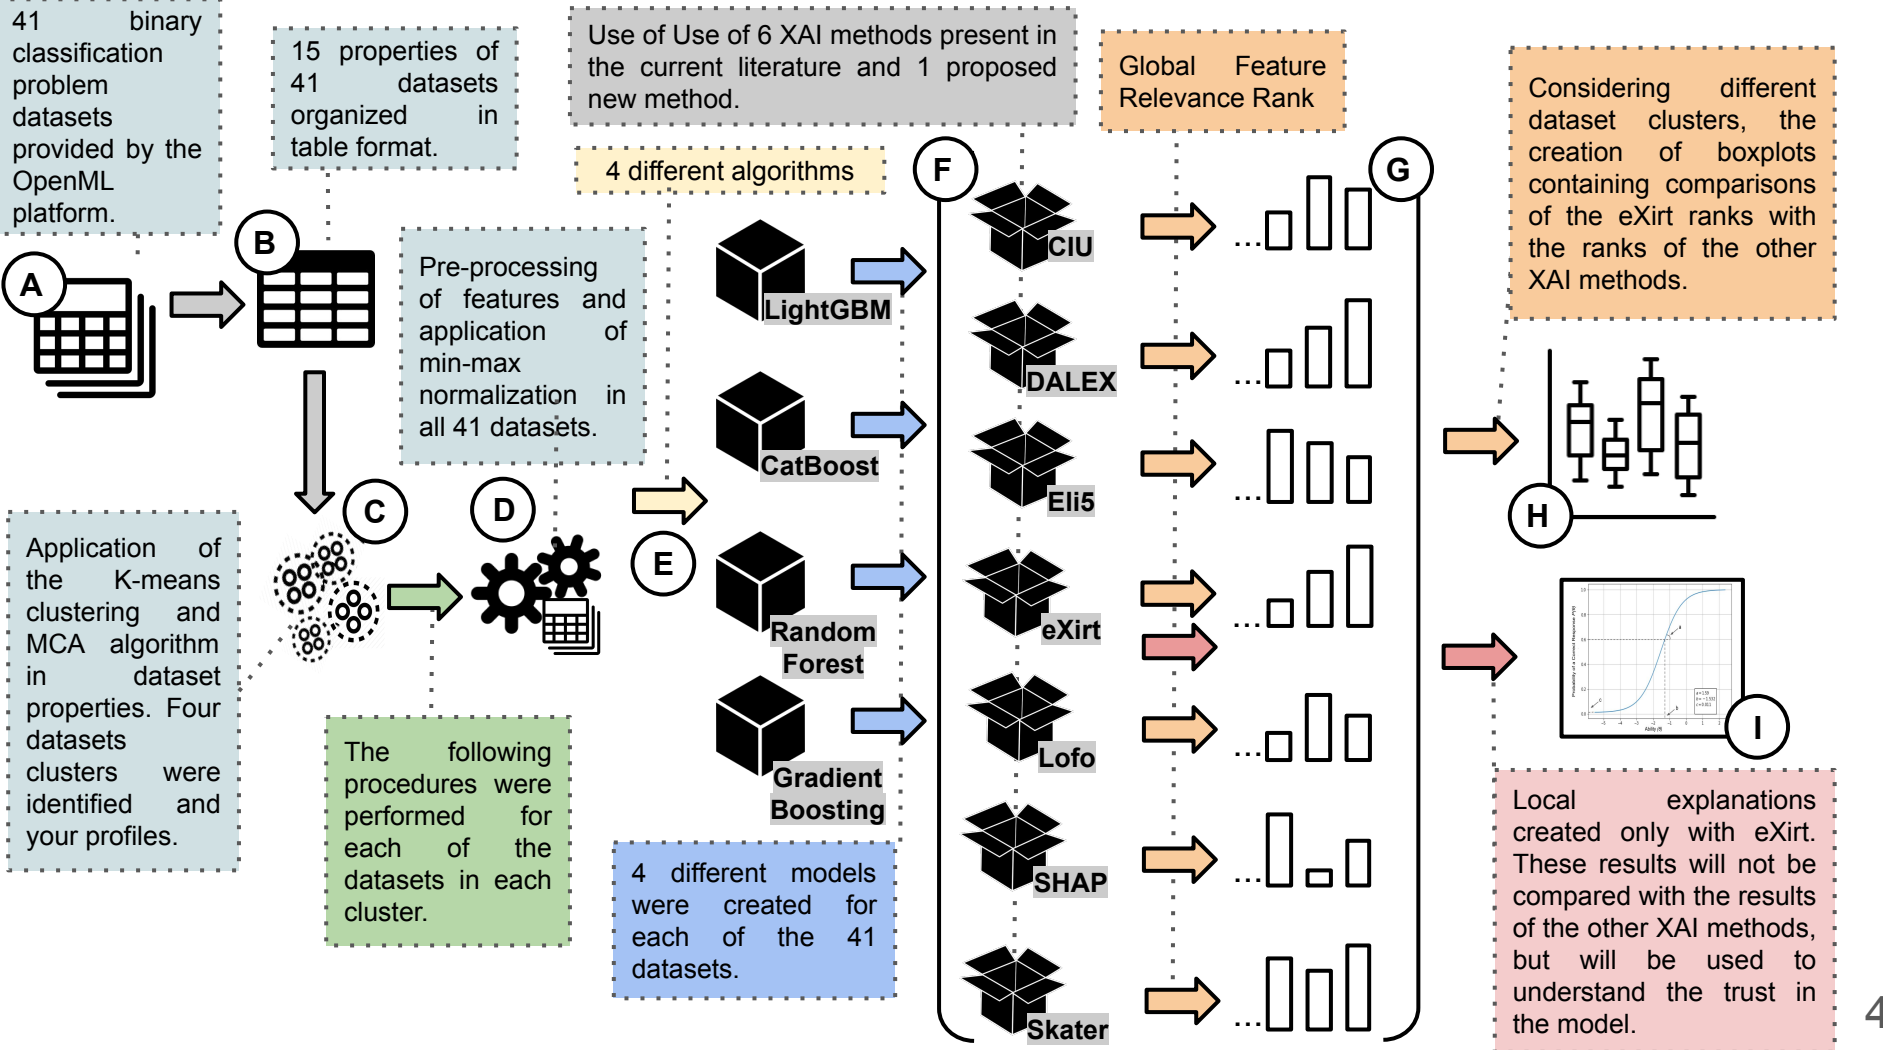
41 binary classification problem datasets provided by the OpenML platform.

15 properties of 41 datasets organized in table format.

Use of Use of 6 XAI methods present in the current literature and 1 proposed new method.

Global Feature Relevance Rank

Considering different dataset clusters, the creation of boxplots containing comparisons of the eXirt ranks with the ranks of the other XAI methods.

4 different algorithms

A

B

Pre-processing of features and application of min-max normalization in all 41 datasets.

LightGBM

CatBoost

Random Forest

Gradient Boosting

F

G

CIU

DALEX

Eli5

eXirt

Lofo

SHAP

Skater

C

D

E

H

I

Application of the K-means clustering and MCA algorithm in dataset properties. Four datasets clusters were identified and your profiles.

The following procedures were performed for each of the datasets in each cluster.

4 different models were created for each of the 41 datasets.

Local explanations created only with eXirt. These results will not be compared with the results of the other XAI methods, but will be used to understand the trust in the model.